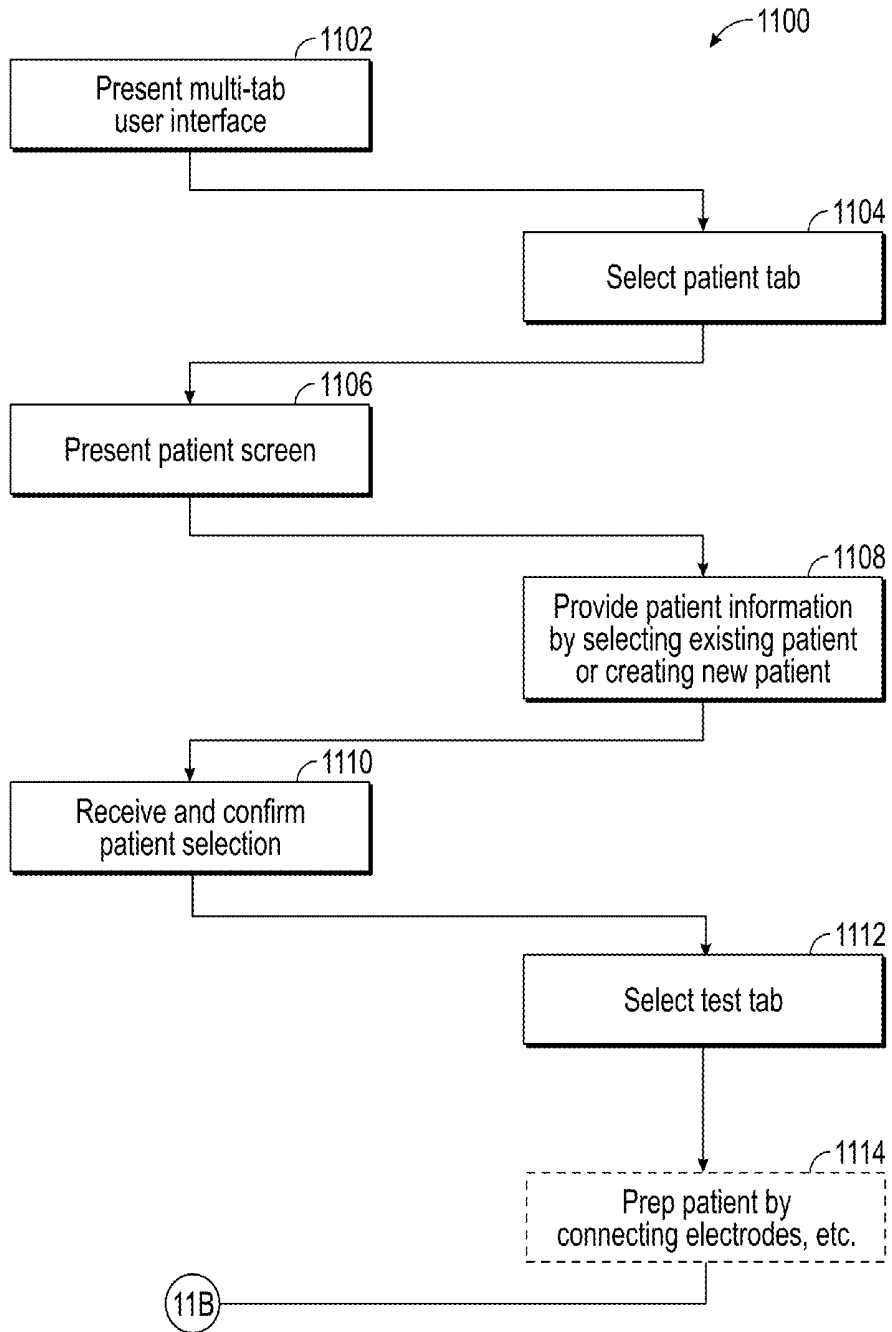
1100

1102
Present multi-tab user interface

1104
Select patient tab

1106
Present patient screen

1108
Provide patient information by selecting existing patient or creating new patient

1110
Receive and confirm patient selection

1112
Select test tab

1114
Prep patient by connecting electrodes, etc.

11B